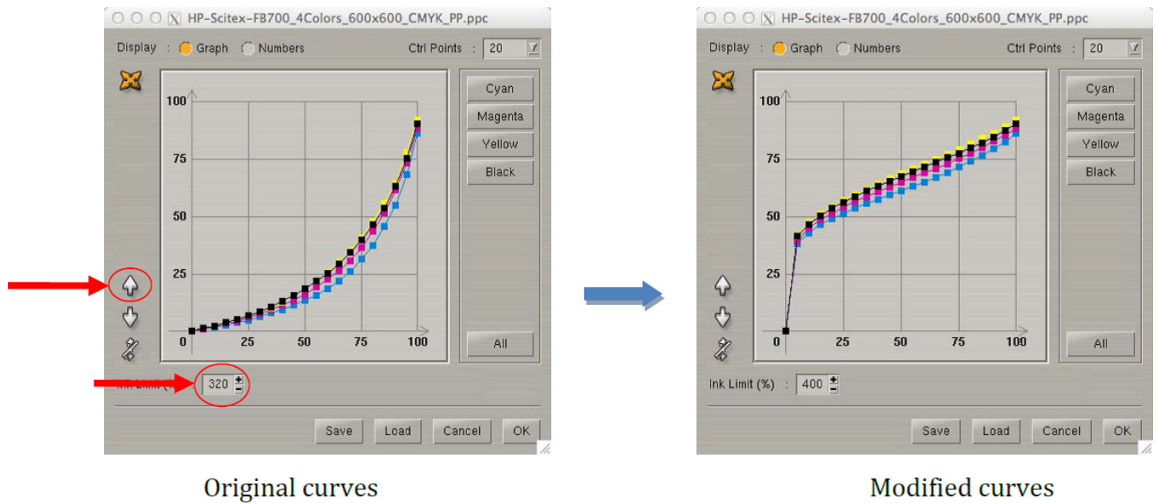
HP-Scitex-FB700_4Colors_600x600_CMYK_PP.ppc

Display : Graph Numbers Ctrl Points : 20

100
75
50
25
0
25 50 75 100

Cyan
Magenta
Yellow
Black

All

Ink Limit ( 320

Save Load Cancel OK

HP-Scitex-FB700_4Colors_600x600_CMYK_PP.ppc

Display : Graph Numbers Ctrl Points : 20

100
75
50
25
0
25 50 75 100

Cyan
Magenta
Yellow
Black

All

Ink Limit (%) : 400

Save Load Cancel OK

Original curves

Modified curves